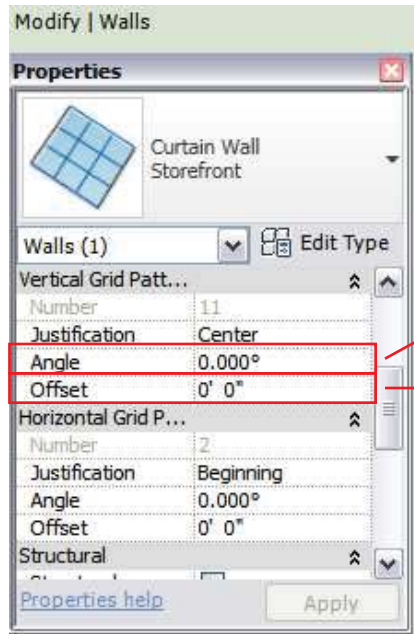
Modify | Walls

Properties

Curtain Wall
Storefront

Walls (1)

Edit Type

Vertical Grid Patt...

| | |
|---|---|
| Number | 11 |
| Justification | Center |
| Angle | 0.000° |
| Offset | 0' 0" |

Horizontal Grid P...

| | |
|---|---|
| Number | 2 |
| Justification | Beginning |
| Angle | 0.000° |
| Offset | 0' 0" |

Structural

Properties help

Apply